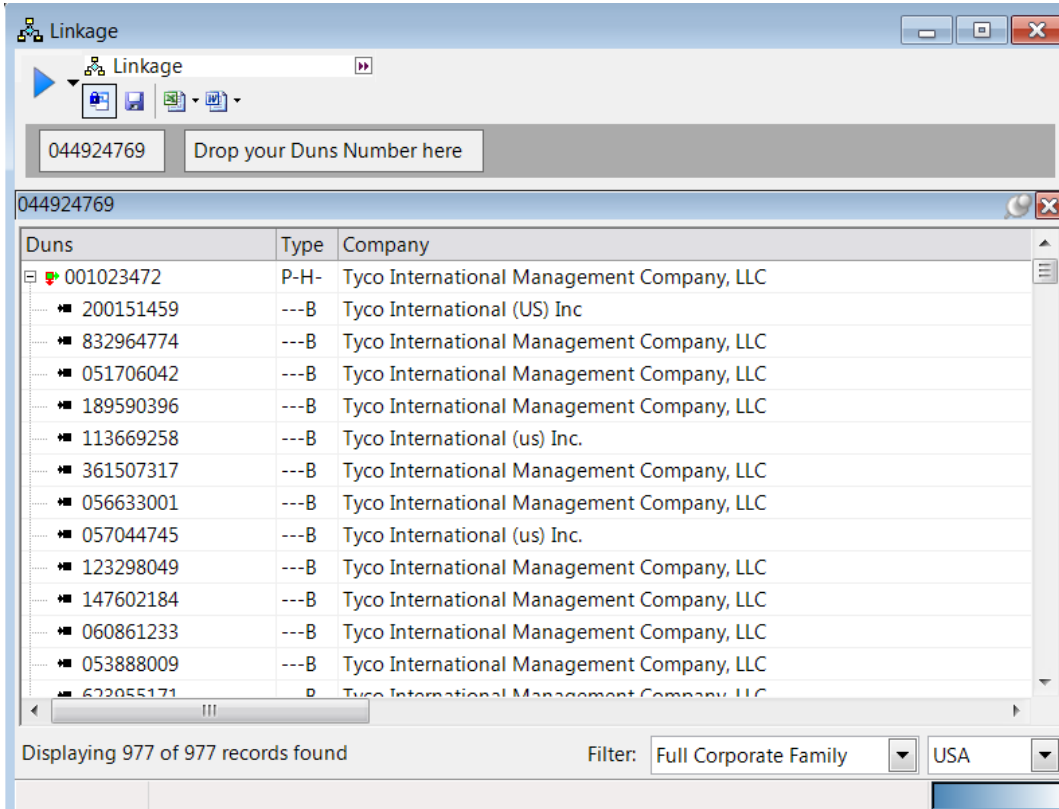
Linkage

Linkage

044924769 Drop your Duns Number here

044924769

| Duns | Type | Company |
|---|---|---|
| 001023472 | P-H- | Tyco International Management Company, LLC |
| 200151459 | ---B | Tyco International (US) Inc |
| 832964774 | ---B | Tyco International Management Company, LLC |
| 051706042 | ---B | Tyco International Management Company, LLC |
| 189590396 | ---B | Tyco International Management Company, LLC |
| 113669258 | ---B | Tyco International (us) Inc. |
| 361507317 | ---B | Tyco International Management Company, LLC |
| 056633001 | ---B | Tyco International Management Company, LLC |
| 057044745 | ---B | Tyco International (us) Inc. |
| 123298049 | ---B | Tyco International Management Company, LLC |
| 147602184 | ---B | Tyco International Management Company, LLC |
| 060861233 | ---B | Tyco International Management Company, LLC |
| 053888009 | ---B | Tyco International Management Company, LLC |
| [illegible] | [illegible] | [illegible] |

Displaying 977 of 977 records found

Filter: Full Corporate Family USA